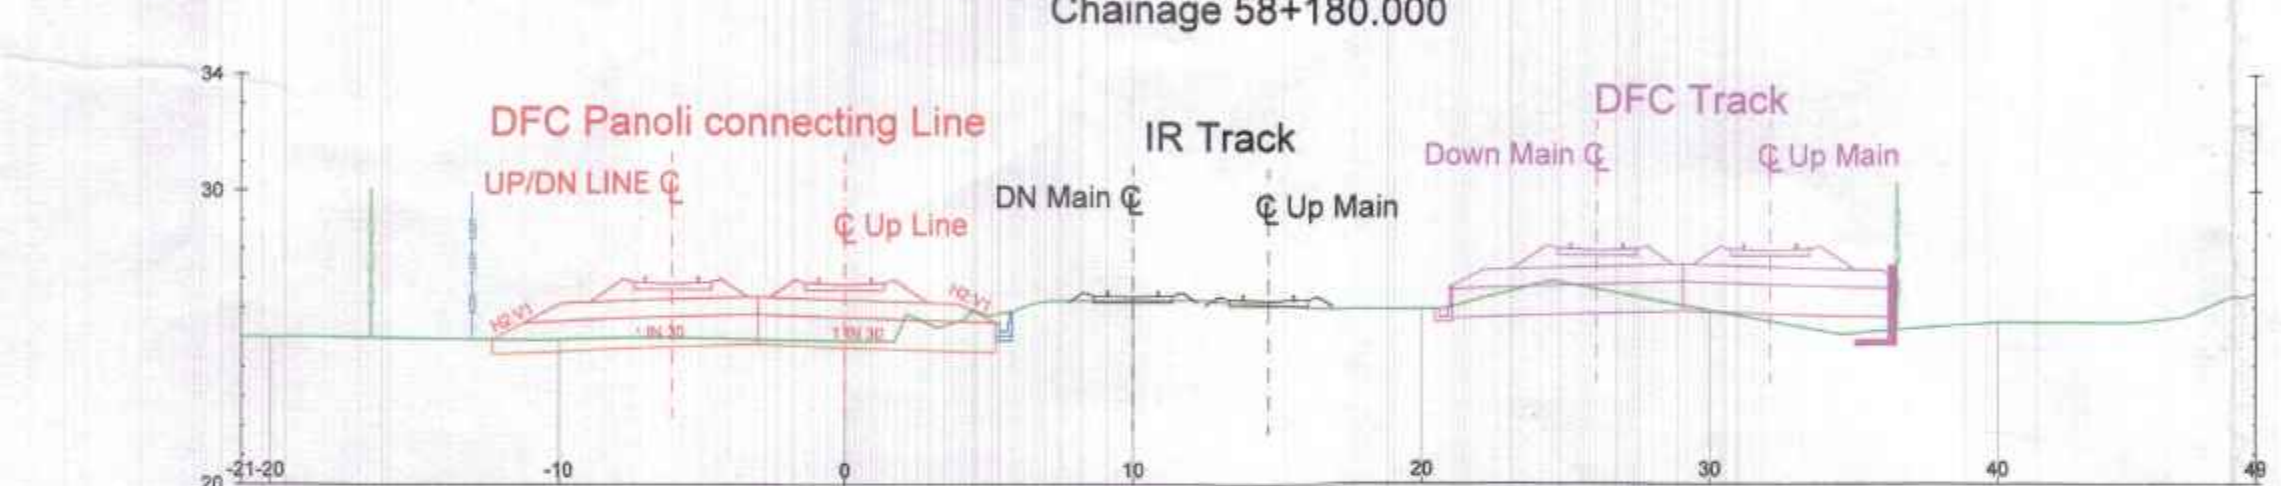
Chainage 58+180.000

34

30

20

DFC Panoli connecting Line

IR Track

DFC Track

UP/DN LINE ℄

℄ Up Line

DN Main ℄

℄ Up Main

Down Main ℄

℄ Up Main

H2:V1

1IN 30

1 IN 30

H2:V1

-21-20

-10

0

10

20

30

40

49